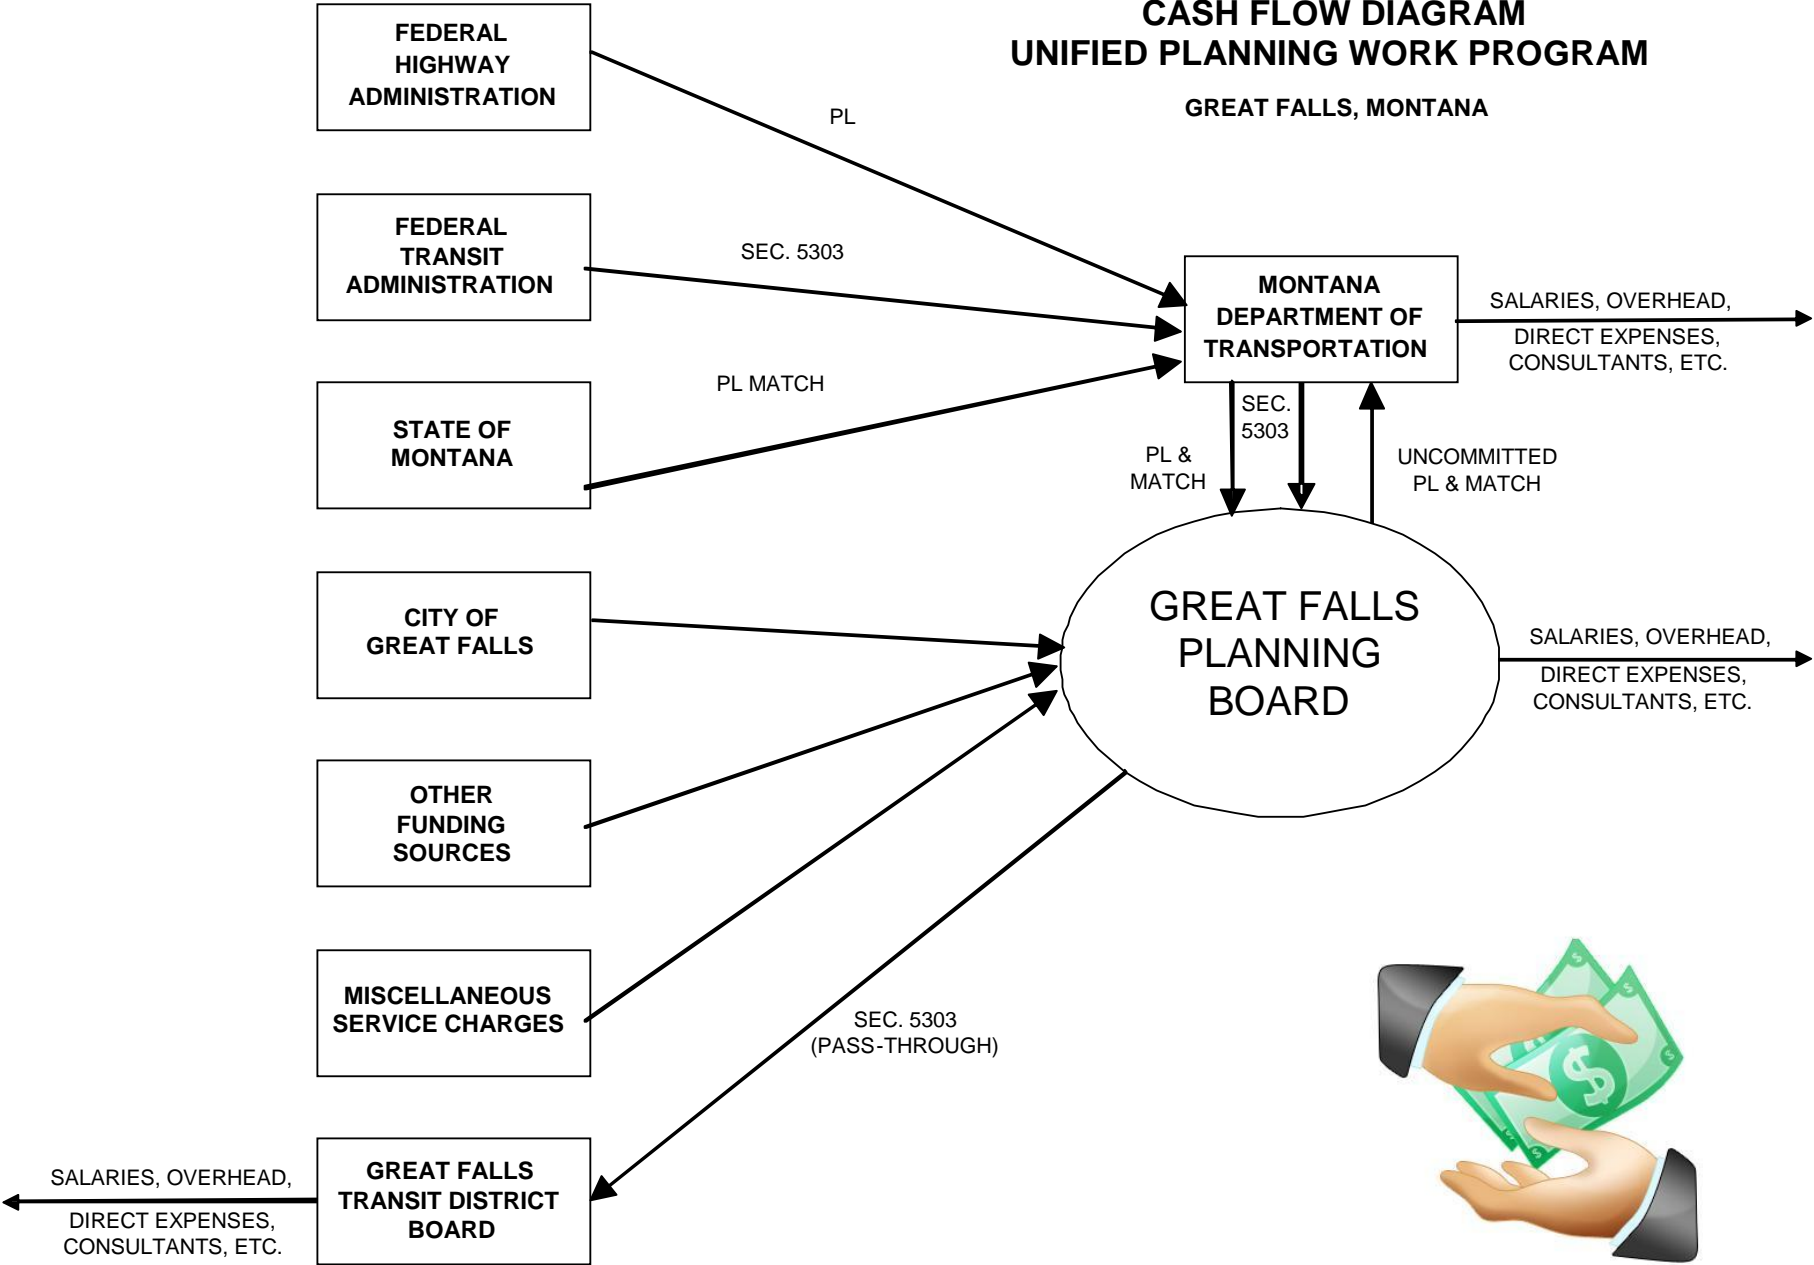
CASH FLOW DIAGRAM
UNIFIED PLANNING WORK PROGRAM

GREAT FALLS, MONTANA

FEDERAL HIGHWAY ADMINISTRATION

PL

FEDERAL TRANSIT ADMINISTRATION

SEC. 5303

MONTANA DEPARTMENT OF TRANSPORTATION

SALARIES, OVERHEAD,

DIRECT EXPENSES, CONSULTANTS, ETC.

STATE OF MONTANA

PL MATCH

SEC. 5303

PL & MATCH

UNCOMMITTED PL & MATCH

CITY OF GREAT FALLS

GREAT FALLS PLANNING BOARD

SALARIES, OVERHEAD,

DIRECT EXPENSES, CONSULTANTS, ETC.

OTHER FUNDING SOURCES

MISCELLANEOUS SERVICE CHARGES

SEC. 5303 (PASS-THROUGH)

SALARIES, OVERHEAD,

DIRECT EXPENSES, CONSULTANTS, ETC.

GREAT FALLS TRANSIT DISTRICT BOARD